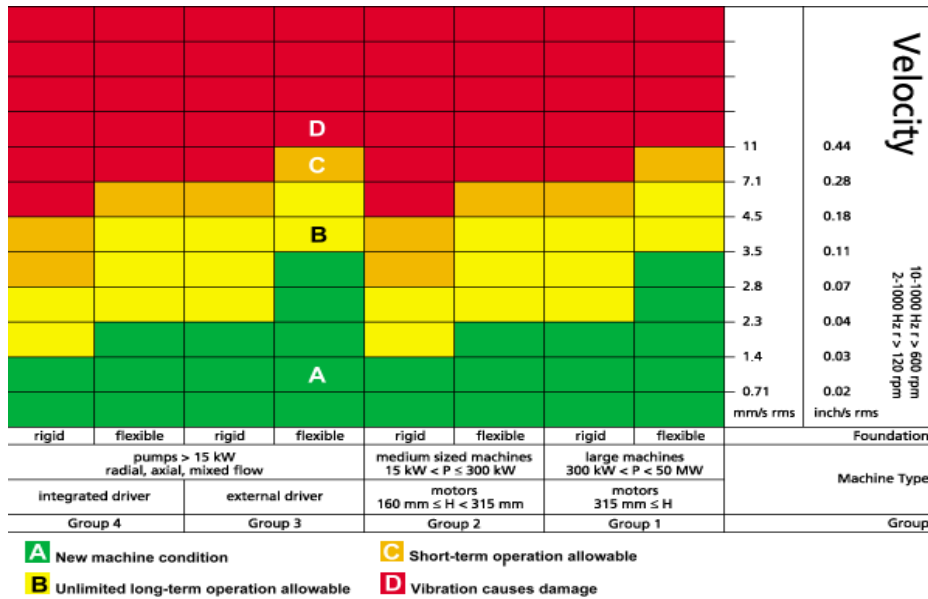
D

C

B

A

| 11 | 0.44 |
|---|---|
| 7.1 | 0.28 |
| 4.5 | 0.18 |
| 3.5 | 0.11 |
| 2.8 | 0.07 |
| 2.3 | 0.04 |
| 1.4 | 0.03 |
| 0.71 | 0.02 |
| mm/s rms | inch/s rms |

Velocity

10-1000 Hz r > 600 rpm
2-1000 Hz r > 120 rpm

| rigid | flexible | rigid | flexible | rigid | flexible | rigid | flexible | Foundation |
|---|---|---|---|---|---|---|---|---|
| pumps > 15 kW radial, axial, mixed flow | | | | medium sized machines 15 kW < P ≤ 300 kW | | large machines 300 kW < P < 50 MW | | Machine Type |
| integrated driver | | external driver | | motors 160 mm ≤ H < 315 mm | | motors 315 mm ≤ H | | |
| Group 4 | | Group 3 | | Group 2 | | Group 1 | | Group |

A New machine condition

B Unlimited long-term operation allowable

C Short-term operation allowable

D Vibration causes damage